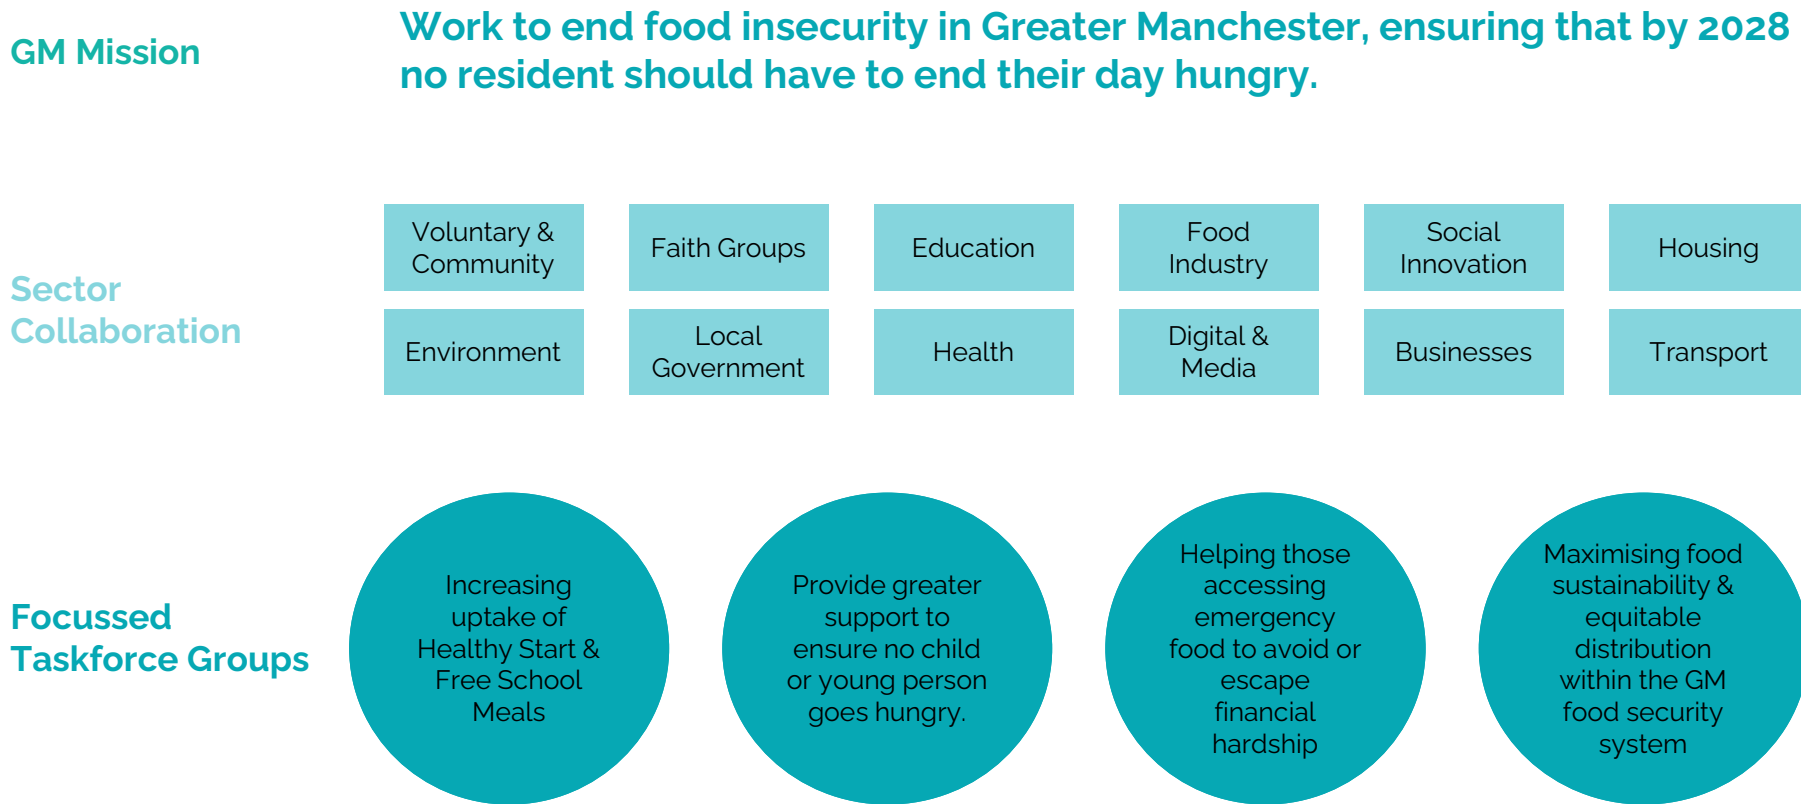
GM Mission

Work to end food insecurity in Greater Manchester, ensuring that by 2028 no resident should have to end their day hungry.

Sector Collaboration

Voluntary & Community

Faith Groups

Education

Food Industry

Social Innovation

Housing

Environment

Local Government

Health

Digital & Media

Businesses

Transport

Focussed Taskforce Groups

Increasing uptake of Healthy Start & Free School Meals

Provide greater support to ensure no child or young person goes hungry.

Helping those accessing emergency food to avoid or escape financial hardship

Maximising food sustainability & equitable distribution within the GM food security system